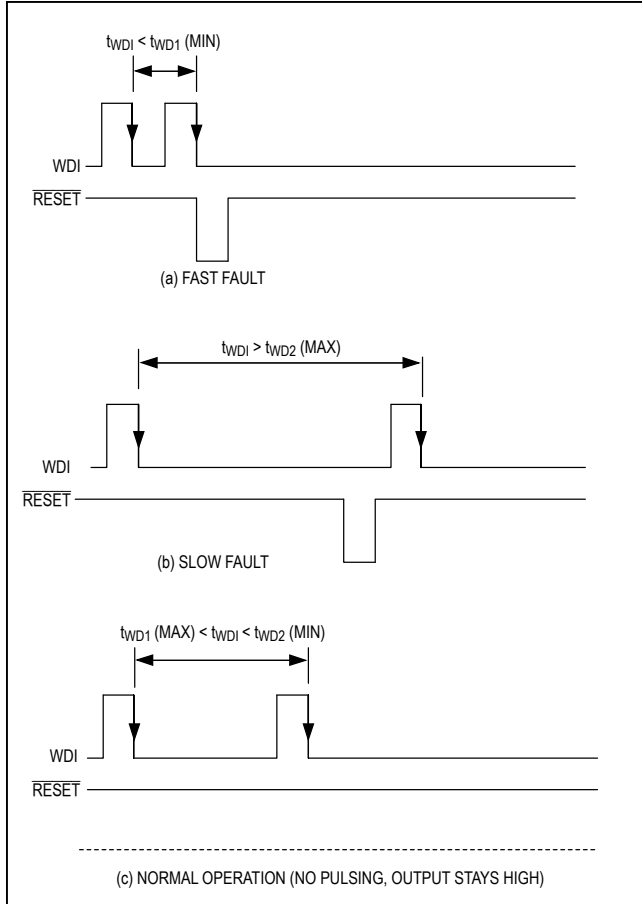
$t_{WDI} < t_{WD1}$ (MIN)

WDI

$\overline{RESET}$

(a) FAST FAULT

$t_{WDI} > t_{WD2}$ (MAX)

WDI

$\overline{RESET}$

(b) SLOW FAULT

$t_{WD1}$ (MAX) $< t_{WDI} < t_{WD2}$ (MIN)

WDI

$\overline{RESET}$

(c) NORMAL OPERATION (NO PULSING, OUTPUT STAYS HIGH)